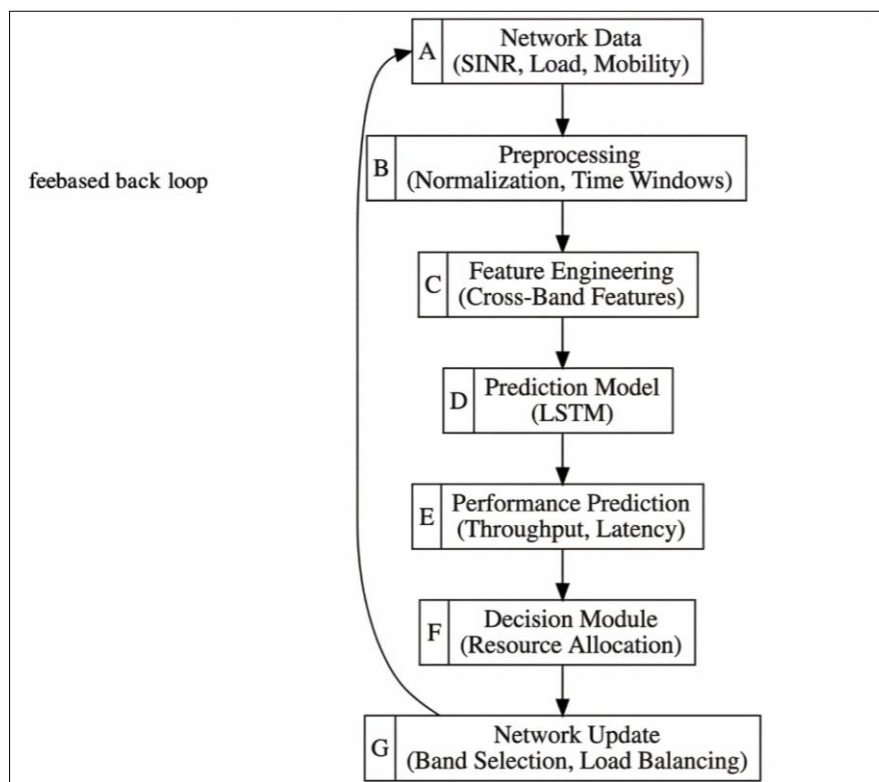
feebased back loop

A Network Data (SINR, Load, Mobility)

B Preprocessing (Normalization, Time Windows)

C Feature Engineering (Cross-Band Features)

D Prediction Model (LSTM)

E Performance Prediction (Throughput, Latency)

F Decision Module (Resource Allocation)

G Network Update (Band Selection, Load Balancing)